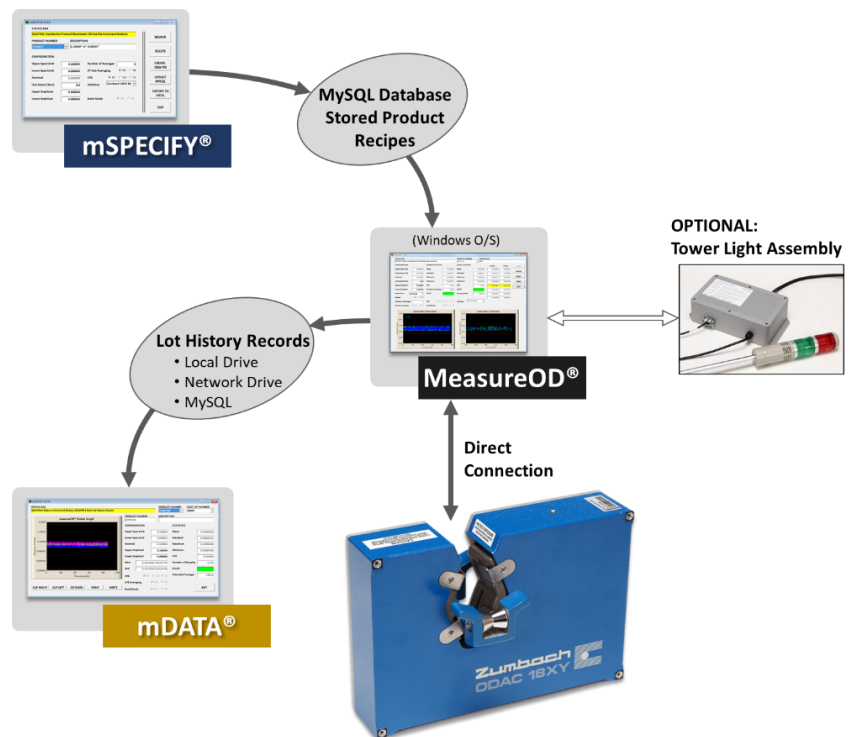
mSPECIFY®

MySQL Database Stored Product Recipes

(Windows O/S)

OPTIONAL: Tower Light Assembly

Lot History Records
• Local Drive
• Network Drive
• MySQL

MeasureOD®

Direct Connection

mDATA®

Zumbach
ODAC 18XY